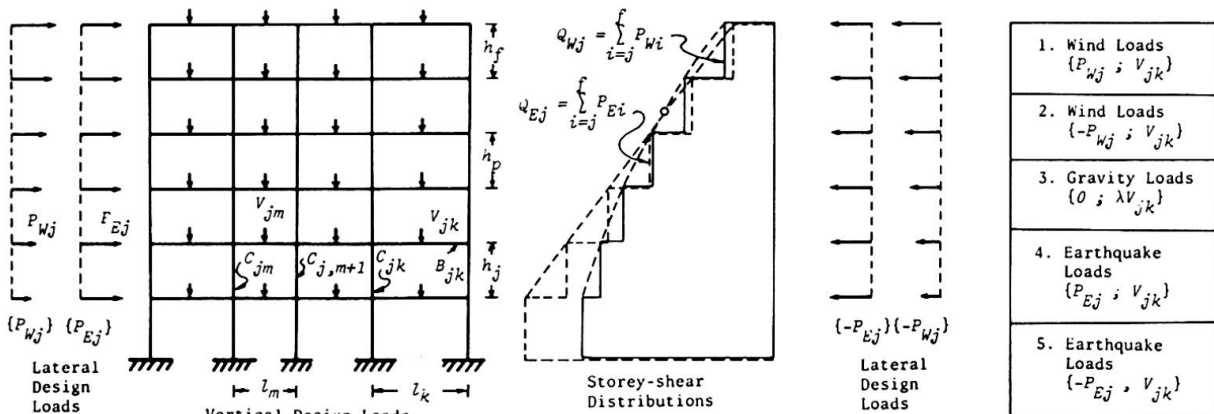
$h_f$

$h_p$

$h_j$

$P_{Wj}$ $P_{Ej}$

$V_{jm}$ $V_{jk}$

$C_{jm}$ $C_{j,m+1}$ $C_{jk}$ $B_{jk}$

$\{P_{Wj}\}$ $\{P_{Ej}\}$

Lateral Design Loads

$l_m$ $l_k$

Vertical Design Loads

$Q_{Wj} = \sum_{i=j}^{f} P_{Wi}$

$Q_{Ej} = \sum_{i=j}^{f} P_{Ei}$

Storey-shear Distributions

$\{-P_{Ej}\}$ $\{-P_{Wj}\}$

Lateral Design Loads

| 1. Wind Loads $\{P_{Wj} ; V_{jk}\}$ |
|---|
| 2. Wind Loads $\{-P_{Wj} ; V_{jk}\}$ |
| 3. Gravity Loads $\{0 ; \lambda V_{jk}\}$ |
| 4. Earthquake Loads $\{P_{Ej} ; V_{jk}\}$ |
| 5. Earthquake Loads $\{-P_{Ej} , V_{jk}\}$ |